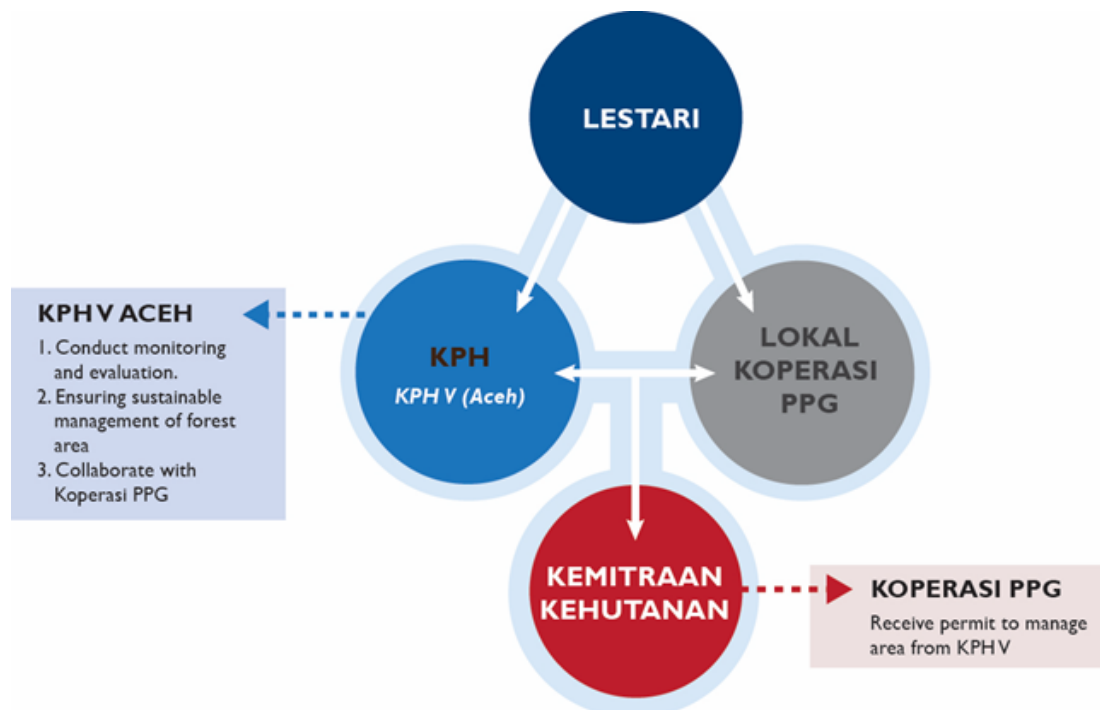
LESTARI

KPH V ACEH

1. Conduct monitoring and evaluation.
2. Ensuring sustainable management of forest area
3. Collaborate with Koperasi PPG

KPH
KPH V (Aceh)

LOKAL KOPERASI PPG

KEMITRAAN KEHUTANAN

KOPERASI PPG
Receive permit to manage area from KPH V